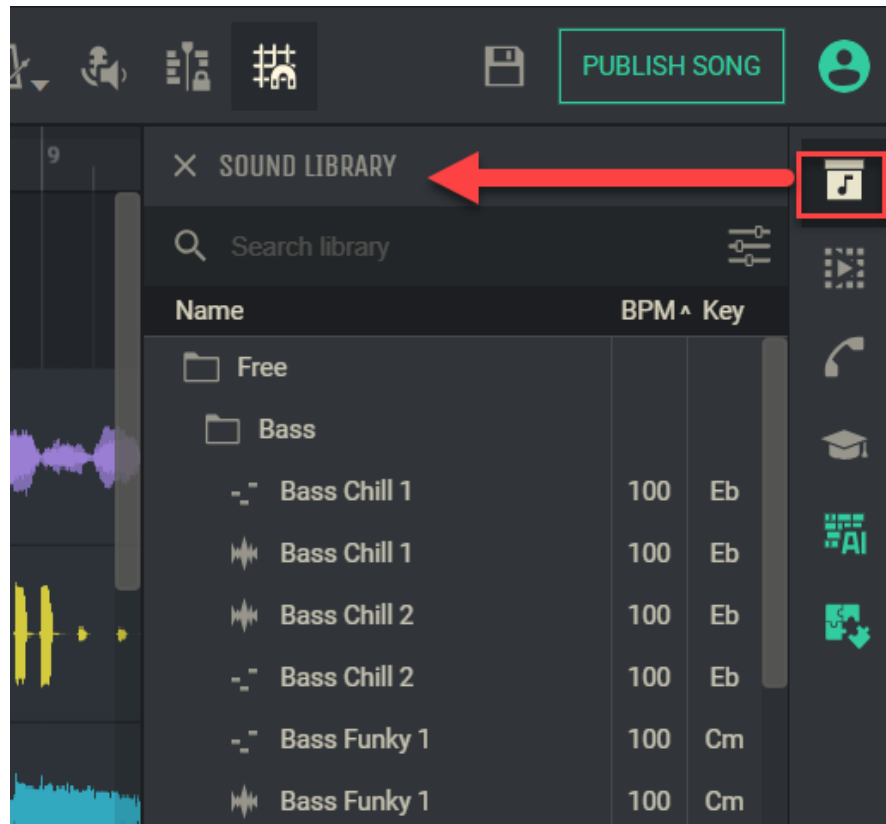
PUBLISH SONG

9

× SOUND LIBRARY

Search library

| Name | BPM ^ | Key |
|---|---|---|
| Free | | |
| Bass | | |
| Bass Chill 1 | 100 | Eb |
| Bass Chill 1 | 100 | Eb |
| Bass Chill 2 | 100 | Eb |
| Bass Chill 2 | 100 | Eb |
| Bass Funky 1 | 100 | Cm |
| Bass Funky 1 | 100 | Cm |

AI